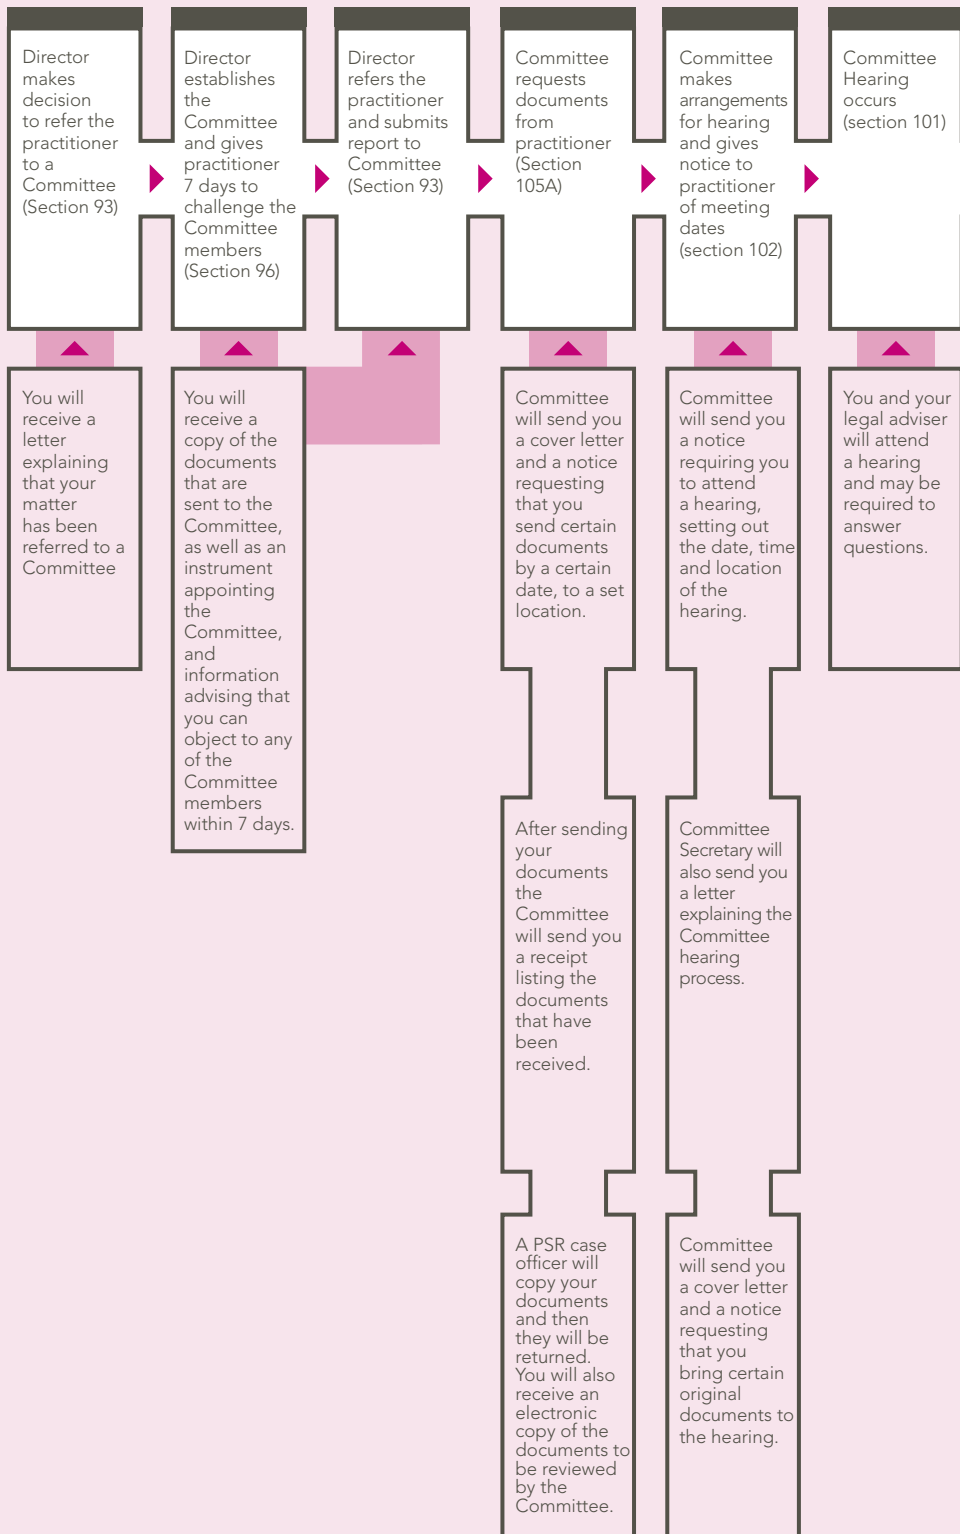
Director makes decision to refer the practitioner to a Committee (Section 93)

Director establishes the Committee and gives practitioner 7 days to challenge the Committee members (Section 96)

Director refers the practitioner and submits report to Committee (Section 93)

Committee requests documents from practitioner (Section 105A)

Committee makes arrangements for hearing and gives notice to practitioner of meeting dates (section 102)

Committee Hearing occurs (section 101)

You will receive a letter explaining that your matter has been referred to a Committee

You will receive a copy of the documents that are sent to the Committee, as well as an instrument appointing the Committee, and information advising that you can object to any of the Committee members within 7 days.

Committee will send you a cover letter and a notice requesting that you send certain documents by a certain date, to a set location.

After sending your documents the Committee will send you a receipt listing the documents that have been received.

A PSR case officer will copy your documents and then they will be returned. You will also receive an electronic copy of the documents to be reviewed by the Committee.

Committee will send you a notice requiring you to attend a hearing, setting out the date, time and location of the hearing.

Committee Secretary will also send you a letter explaining the Committee hearing process.

Committee will send you a cover letter and a notice requesting that you bring certain original documents to the hearing.

You and your legal adviser will attend a hearing and may be required to answer questions.